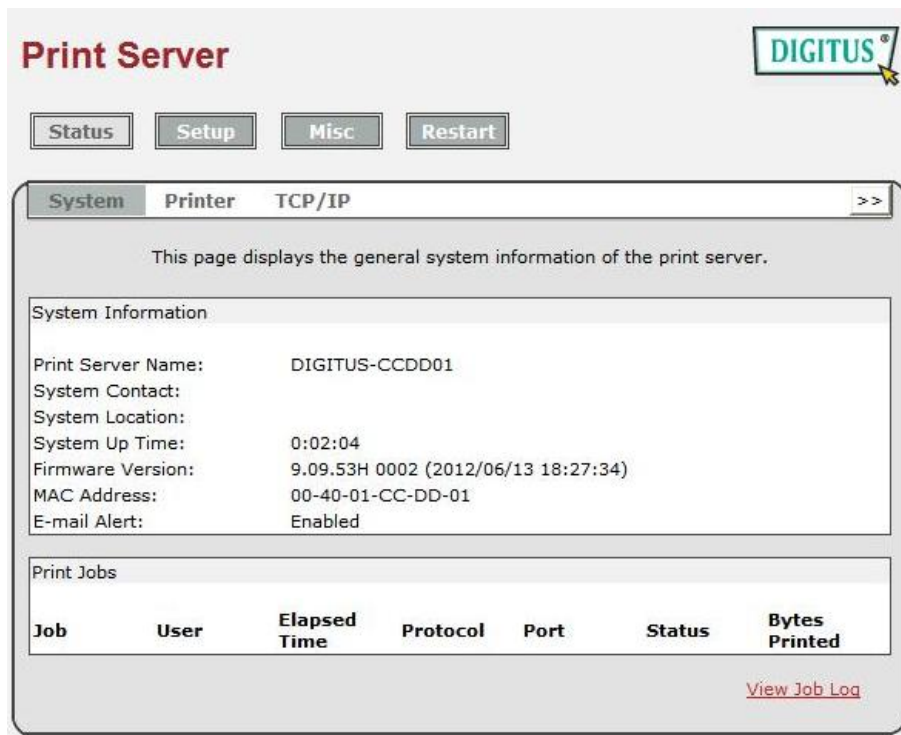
Print Server

DIGITUS®

Status Setup Misc Restart

System Printer TCP/IP >>

This page displays the general system information of the print server.

System Information

| | |
|---|---|
| Print Server Name: | DIGITUS-CCDD01 |
| System Contact: | |
| System Location: | |
| System Up Time: | 0:02:04 |
| Firmware Version: | 9.09.53H 0002 (2012/06/13 18:27:34) |
| MAC Address: | 00-40-01-CC-DD-01 |
| E-mail Alert: | Enabled |

Print Jobs

| Job | User | Elapsed Time | Protocol | Port | Status | Bytes Printed |
|---|---|---|---|---|---|---|

View Job Log